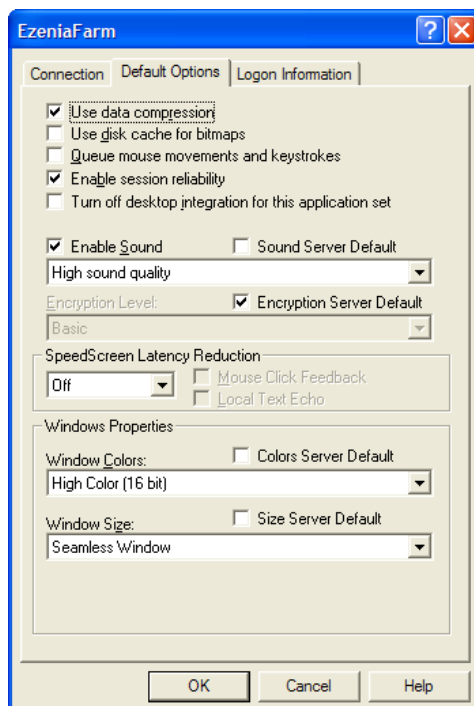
EzeniaFarm

Connection
Default Options
Logon Information

Use data compression
Use disk cache for bitmaps
Queue mouse movements and keystrokes
Enable session reliability
Turn off desktop integration for this application set

Enable Sound
Sound Server Default
High sound quality

Encryption Level:
Encryption Server Default
Basic

SpeedScreen Latency Reduction
Off
Mouse Click Feedback
Local Text Echo

Windows Properties
Window Colors:
Colors Server Default
High Color (16 bit)

Window Size:
Size Server Default
Seamless Window

OK
Cancel
Help